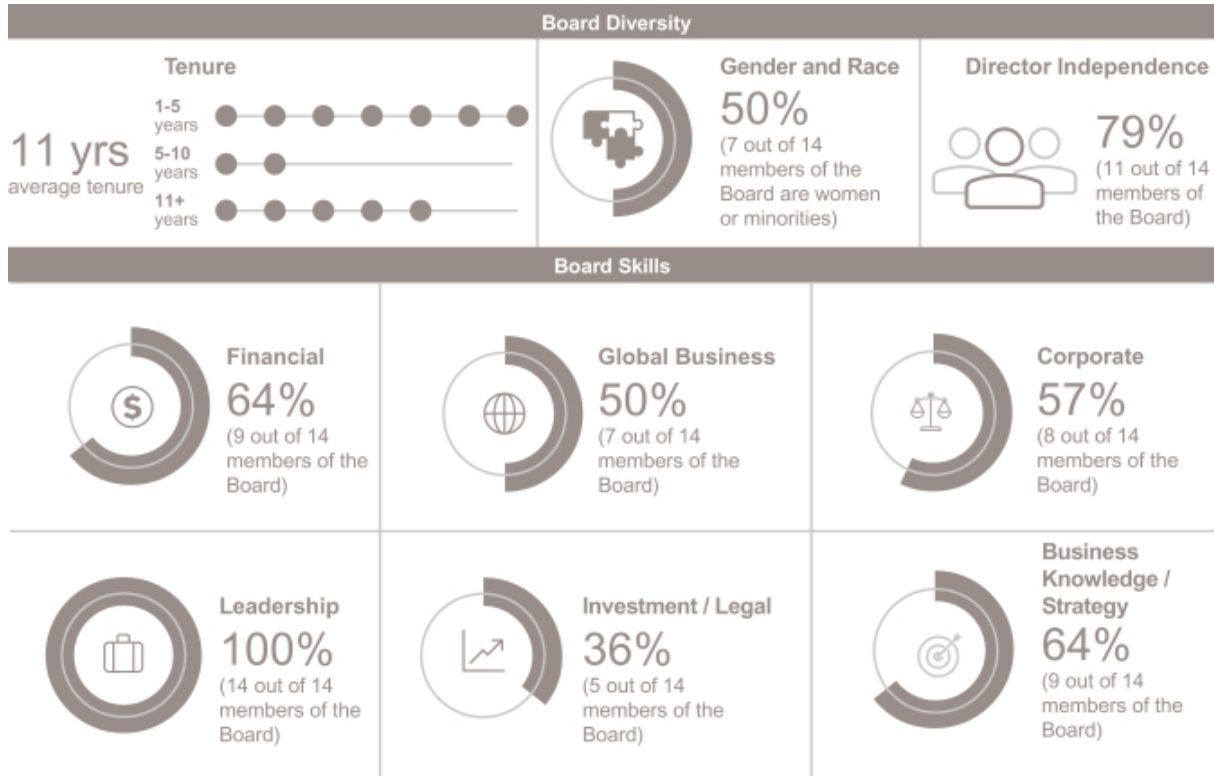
Board Diversity

Tenure

11 yrs
average tenure

1-5 years

5-10 years

11+ years

Gender and Race
50%
(7 out of 14 members of the Board are women or minorities)

Director Independence
79%
(11 out of 14 members of the Board)

Board Skills

Financial
64%
(9 out of 14 members of the Board)

Global Business
50%
(7 out of 14 members of the Board)

Corporate
57%
(8 out of 14 members of the Board)

Leadership
100%
(14 out of 14 members of the Board)

Investment / Legal
36%
(5 out of 14 members of the Board)

Business Knowledge / Strategy
64%
(9 out of 14 members of the Board)